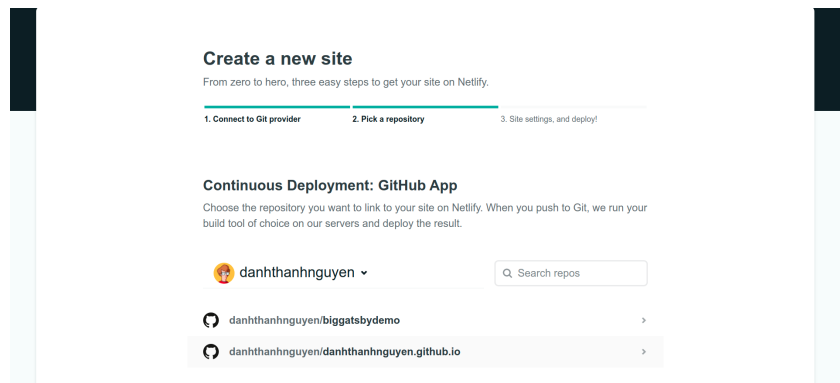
Create a new site

From zero to hero, three easy steps to get your site on Netlify.

1. Connect to Git provider
2. Pick a repository
3. Site settings, and deploy!

Continuous Deployment: GitHub App

Choose the repository you want to link to your site on Netlify. When you push to Git, we run your build tool of choice on our servers and deploy the result.

danhthanhnguyen

Search repos

danhthanhnguyen/biggatsbydemo

danhthanhnguyen/danhthanhnguyen.github.io